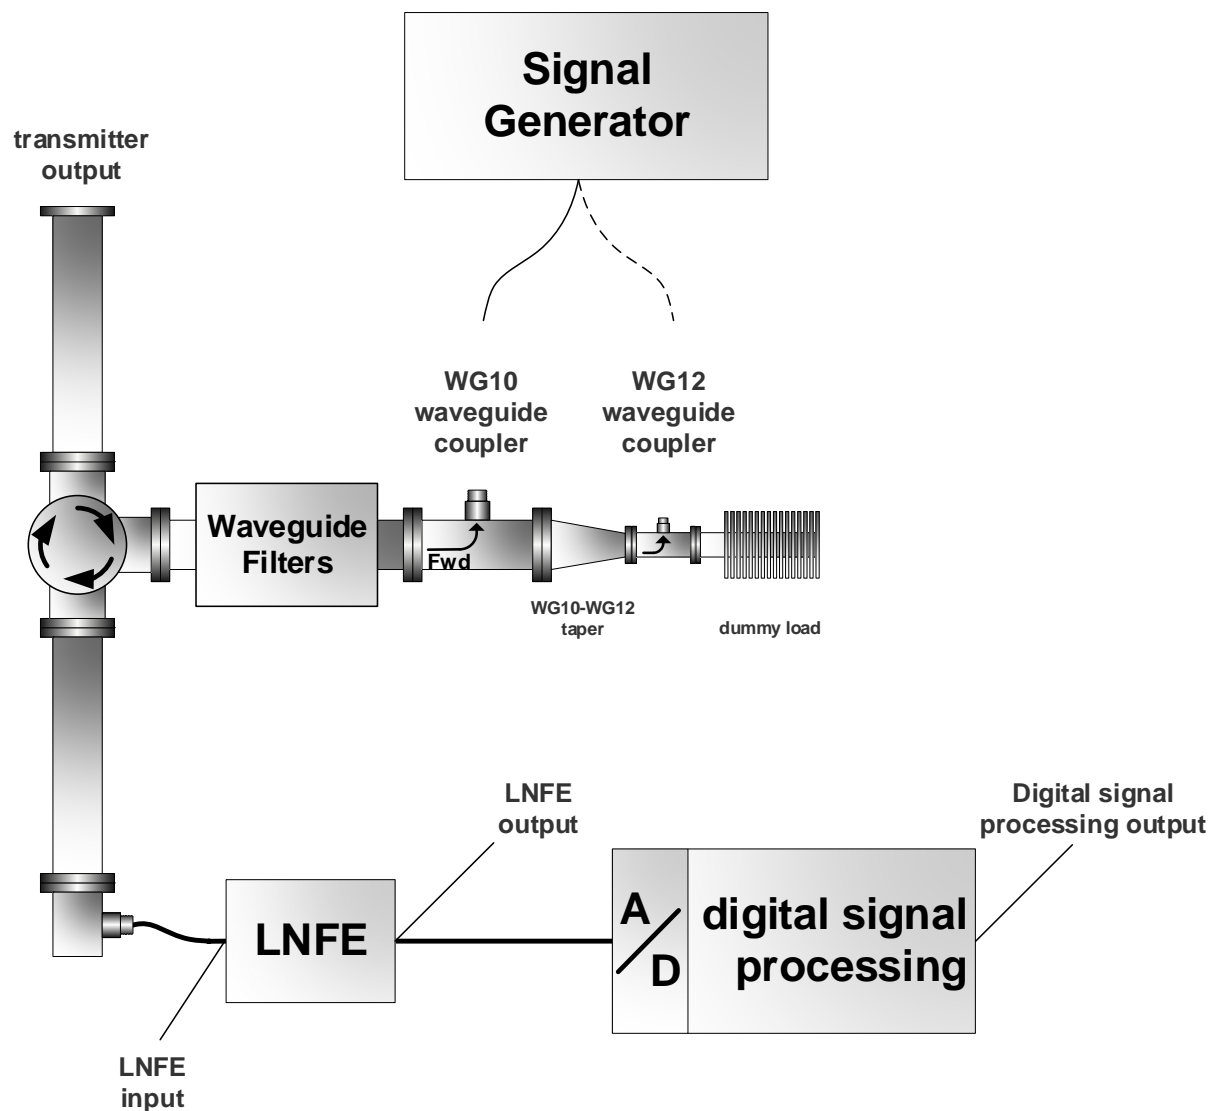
Signal Generator

transmitter output

WG10 waveguide coupler

WG12 waveguide coupler

Waveguide Filters

Fwd

WG10-WG12 taper

dummy load

LNFE output

Digital signal processing output

A

D

digital signal processing

LNFE

LNFE input